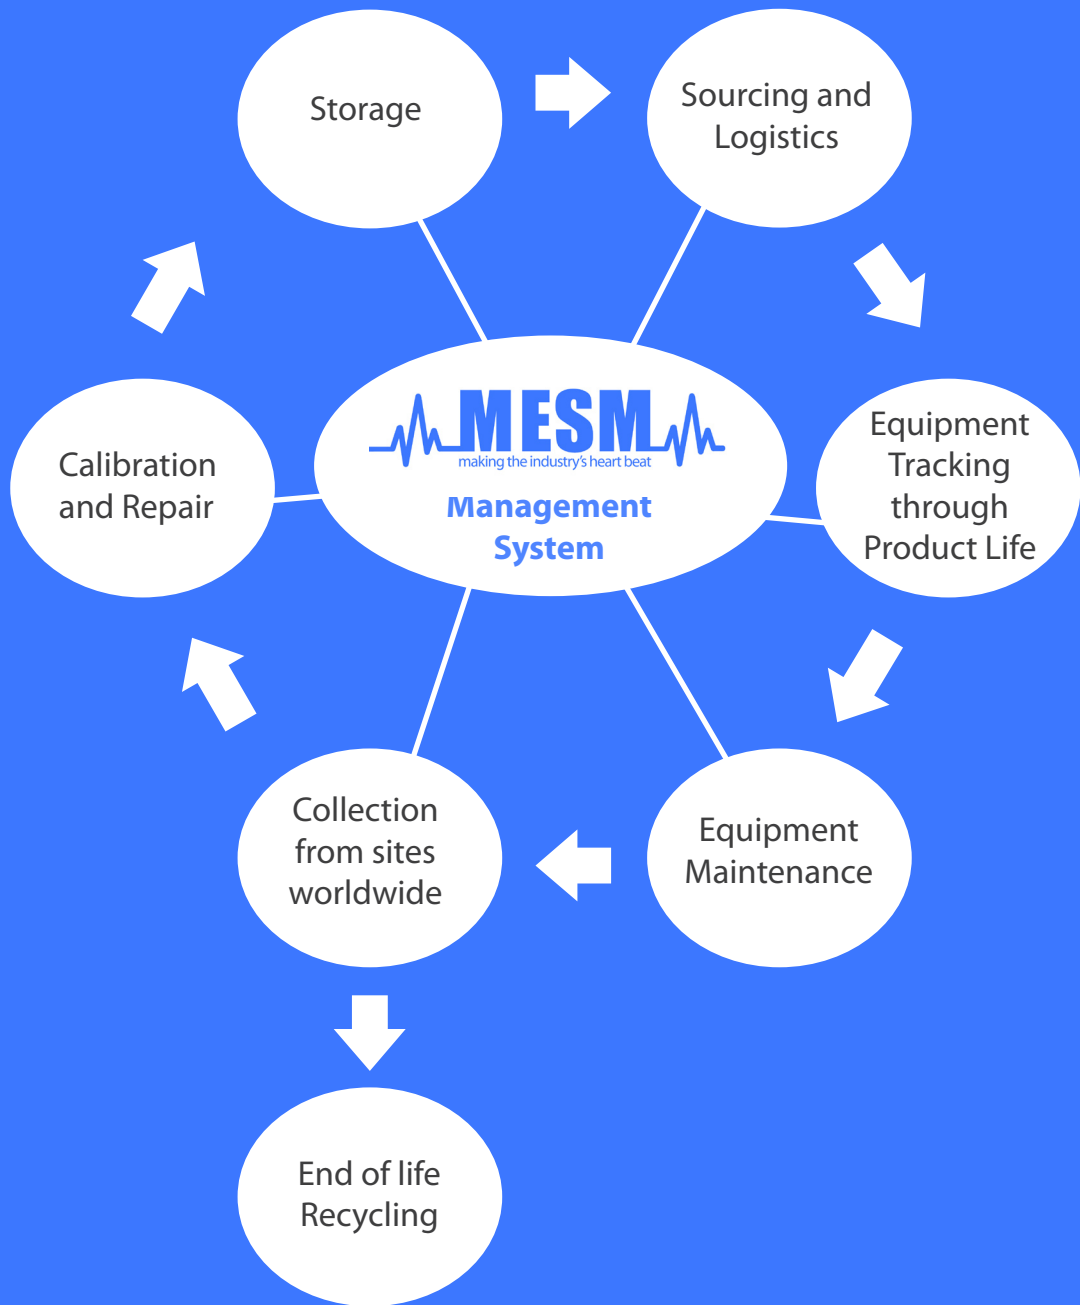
Storage

Sourcing and Logistics

MESM
making the industry's heart beat
Management System

Calibration and Repair

Equipment Tracking through Product Life

Collection from sites worldwide

Equipment Maintenance

End of life Recycling